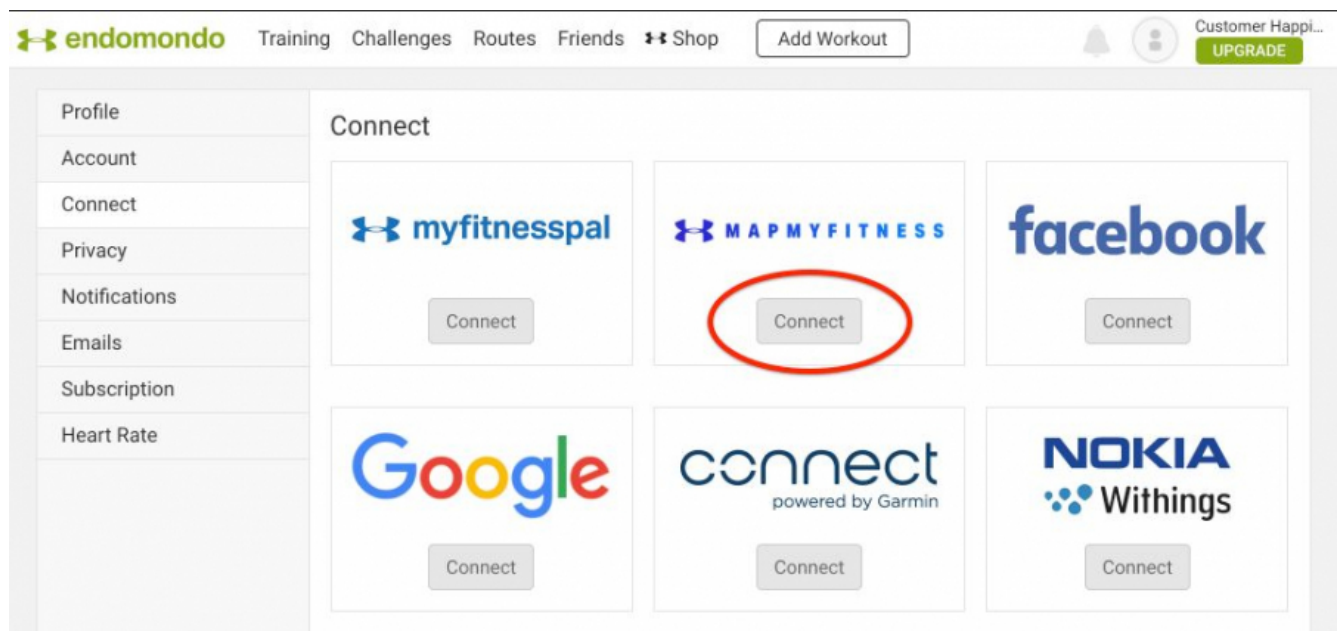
endomondo Training Challenges Routes Friends Shop Add Workout

Customer Happi...
UPGRADE

Profile
Account
Connect
Privacy
Notifications
Emails
Subscription
Heart Rate

Connect

myfitnesspal
Connect

MAPMYFITNESS
Connect

facebook
Connect

Google
Connect

connect
powered by Garmin
Connect

NOKIA
Withings
Connect